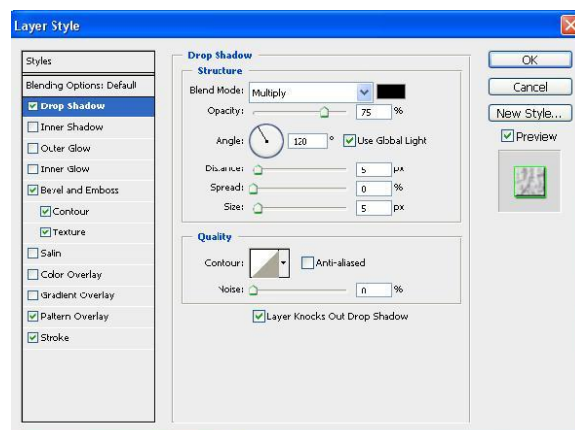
Layer Style

Styles
Blending Options: Default
Drop Shadow
Inner Shadow
Outer Glow
Inner Glow
Bevel and Emboss
Contour
Texture
Satin
Color Overlay
Gradient Overlay
Pattern Overlay
Stroke

Drop Shadow
Structure
Blend Mode: Multiply
Opacity: 75 %
Angle: 120 ° Use Global Light
Distance: 5 px
Spread: 0 %
Size: 5 px

Quality
Contour: Anti-aliased
Noise: 0 %
Layer Knocks Out Drop Shadow

OK
Cancel
New Style...
Preview